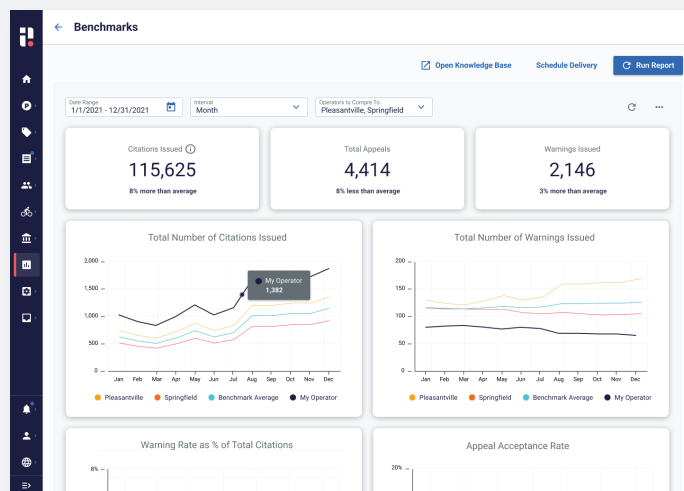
Benchmarks

Open Knowledge Base

Schedule Delivery

Run Report

Date Range
1/1/2021 - 12/31/2021

Interval
Month

Operators to Compre To
Pleasantville, Springfield

Citations Issued
115,625
8% more than average

Total Appeals
4,414
8% less than average

Warnings Issued
2,146
3% more than average

Total Number of Citations Issued

2,000
1,500
1,000
500
0

My Operator
1,382

Jan Feb Mar Apr May Jun Jul Aug Sep Oct Nov Dec

Pleasantville Springfield Benchmark Average My Operator

Total Number of Warnings Issued

200
150
100
50
0

Jan Feb Mar Apr May Jun Jul Aug Sep Oct Nov Dec

Pleasantville Springfield Benchmark Average My Operator

Warning Rate as % of Total Citations

8%

Appeal Acceptance Rate

20%